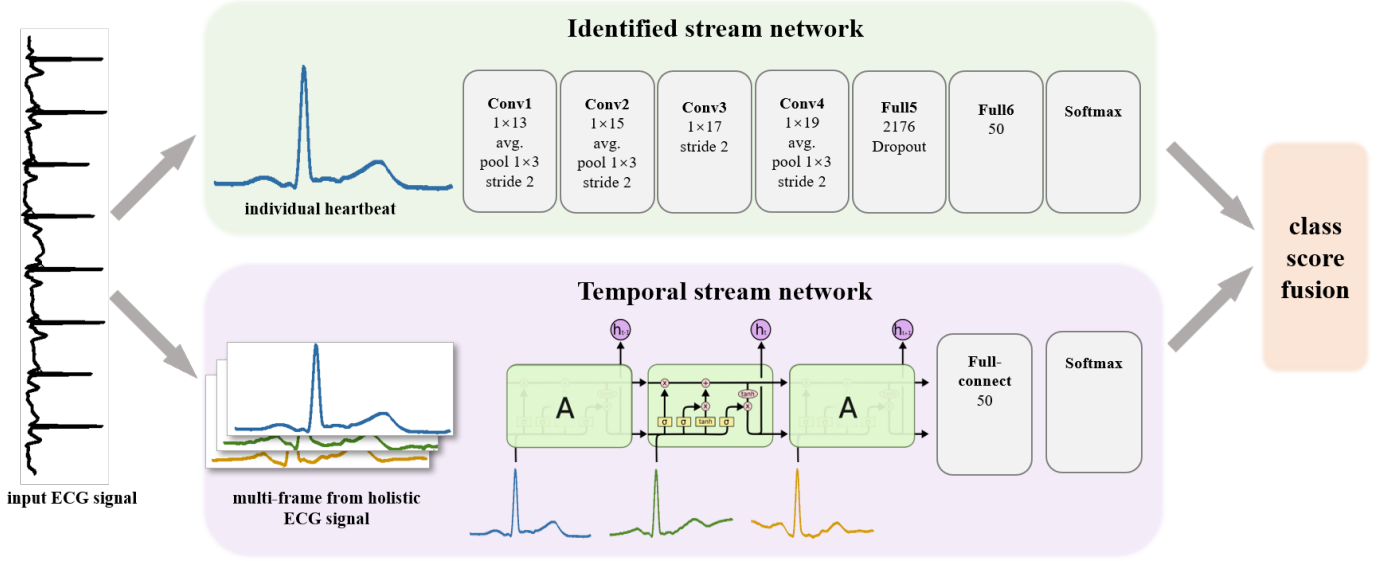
Identified stream network

individual heartbeat

Conv1
1×13
avg.
pool 1×3
stride 2

Conv2
1×15
avg.
pool 1×3
stride 2

Conv3
1×17
stride 2

Conv4
1×19
avg.
pool 1×3
stride 2

Full5
2176
Dropout

Full6
50

Softmax

class score fusion

input ECG signal

Temporal stream network

multi-frame from holistic ECG signal

$h_{t-1}$

$h_t$

$h_{t+1}$

A

$\sigma$ $\sigma$ tanh $\sigma$

tanh

A

Full-connect
50

Softmax